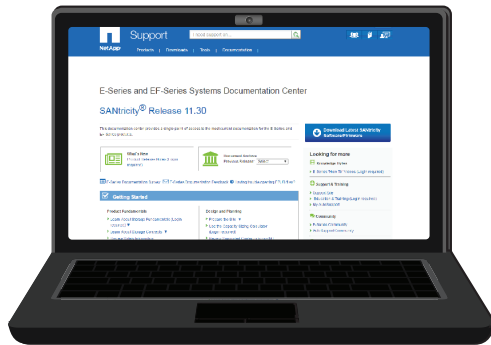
NetApp Support

Products | Downloads | Tools | Documentation

E-Series and EF-Series Systems Documentation Center

SANtricity® Release 11.30

Download Latest SANtricity Software/Firmware

Looking for more

Getting Started

Product Fundamentals

Design and Planning